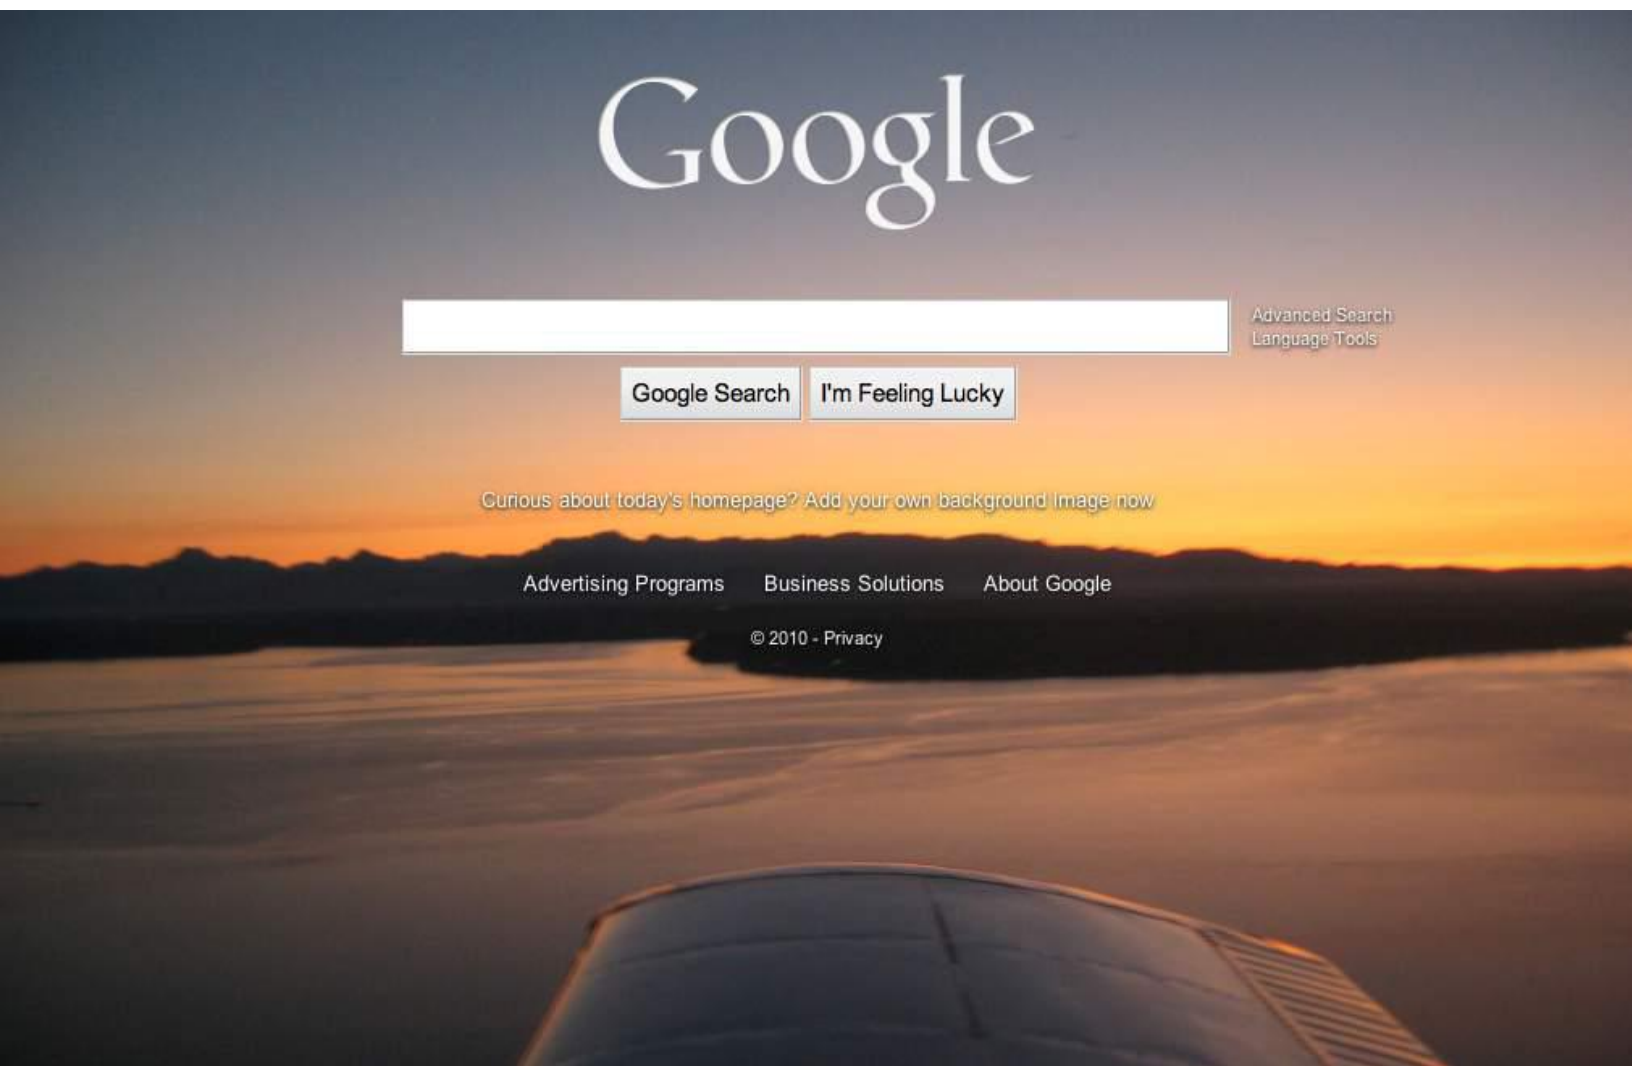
Google

Advanced Search
Language Tools

Google Search I'm Feeling Lucky

Curious about today's homepage? Add your own background image now

Advertising Programs Business Solutions About Google

© 2010 - Privacy